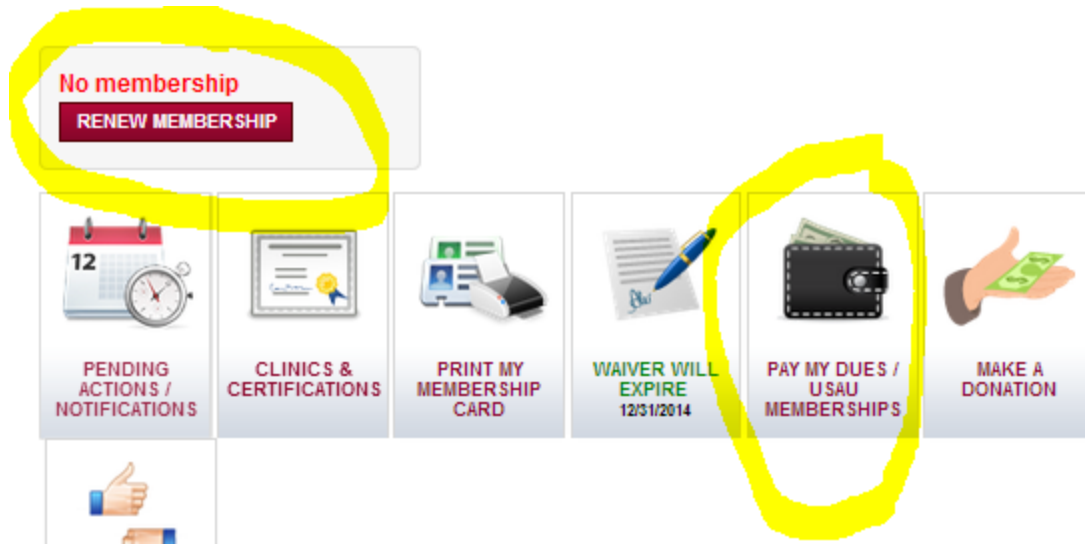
No membership

RENEW MEMBERSHIP

12

PENDING ACTIONS / NOTIFICATIONS

CLINICS & CERTIFICATIONS

PRINT MY MEMBERSHIP CARD

WAIVER WILL EXPIRE
12/31/2014

PAY MY DUES / USAU MEMBERSHIPS

MAKE A DONATION